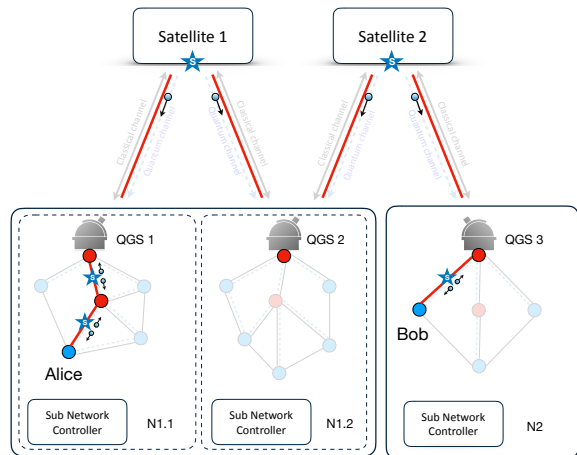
Satellite 1

Satellite 2

Classical channel

Quantum channel

Quantum channel

Classical channel

Classical channel

Quantum channel

Quantum channel

Classical channel

QGS 1

QGS 2

QGS 3

Alice

Bob

Sub Network Controller

N1.1

Sub Network Controller

N1.2

Sub Network Controller

N2